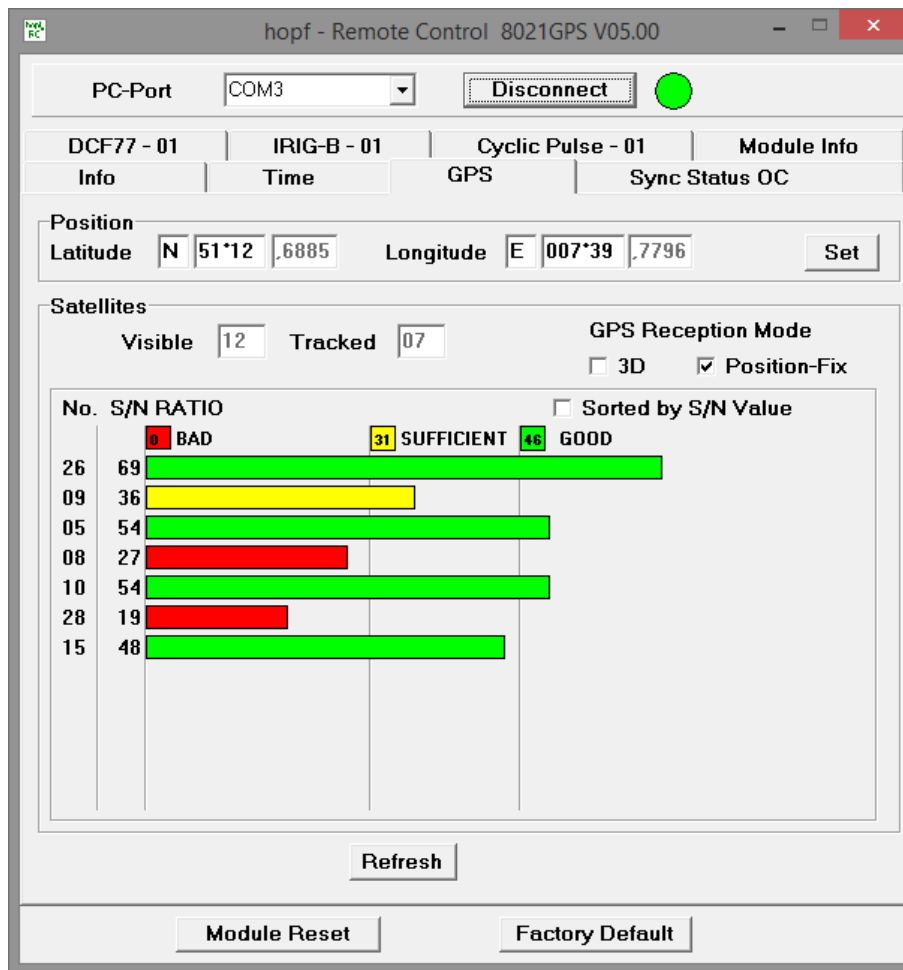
hopf RC

hopf - Remote Control 8021GPS V05.00

PC-Port COM3 Disconnect

DCF77 - 01 IRIG-B - 01 Cyclic Pulse - 01 Module Info
Info Time GPS Sync Status OC

Position
Latitude N 51°12 ,6885 Longitude E 007°39 ,7796 Set

Satellites
Visible 12 Tracked 07
GPS Reception Mode
3D Position-Fix

No. S/N RATIO Sorted by S/N Value
0 BAD 31 SUFFICIENT 46 GOOD

| No. | S/N |
|---|---|
| 26 | 69 |
| 09 | 36 |
| 05 | 54 |
| 08 | 27 |
| 10 | 54 |
| 28 | 19 |
| 15 | 48 |

Refresh

Module Reset Factory Default